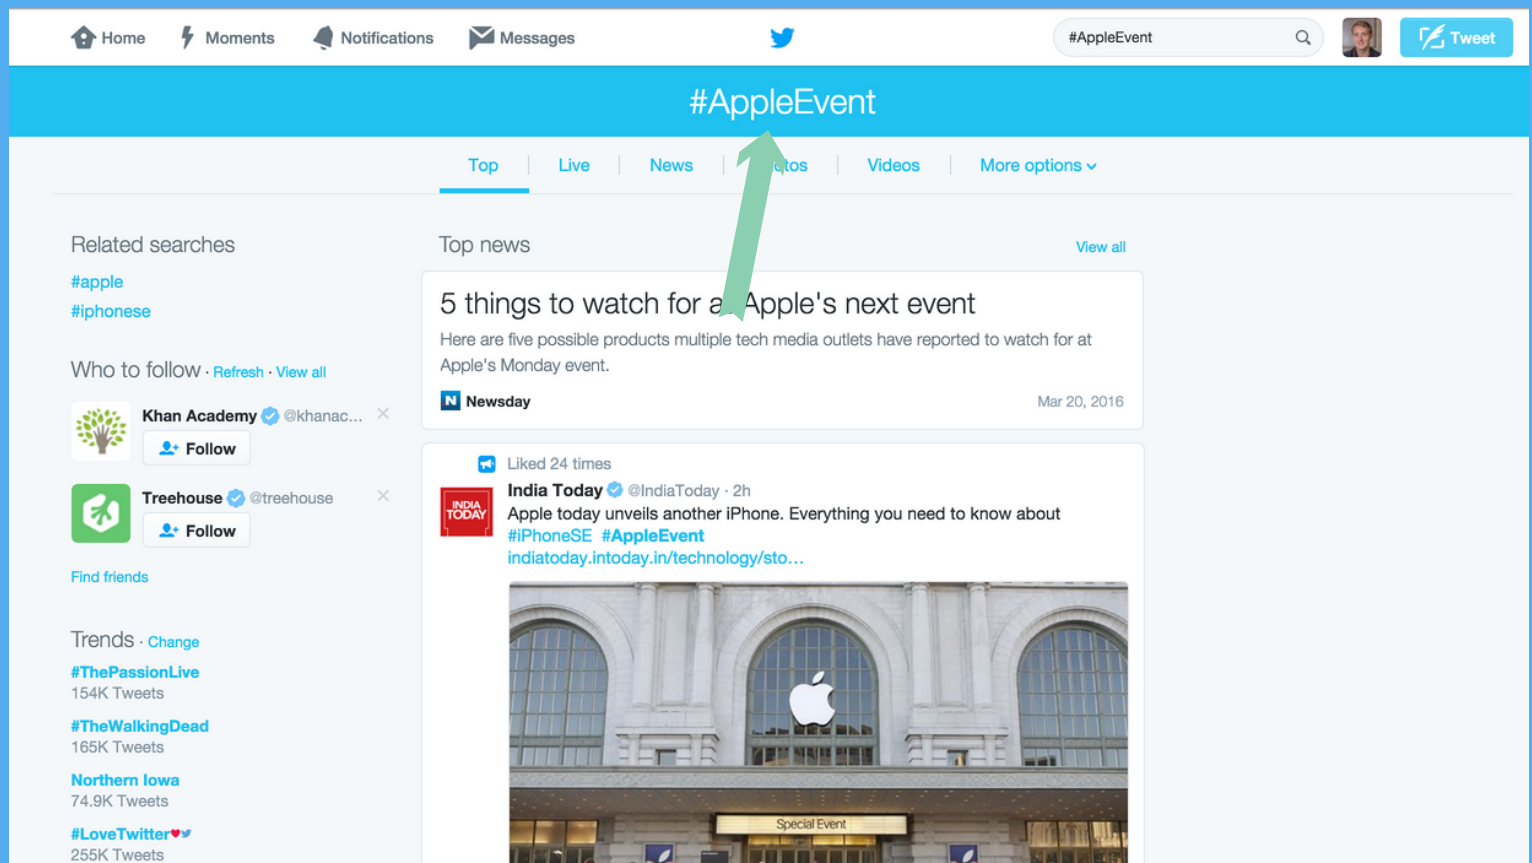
Home Moments Notifications Messages

#AppleEvent

Tweet

#AppleEvent

Top | Live | News | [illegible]tos | Videos | More options

Related searches
#apple
#iphonese

Who to follow · Refresh · View all

Khan Academy @khanac...
Follow

Treehouse @treehouse
Follow

Find friends

Trends · Change
#ThePassionLive
154K Tweets
#TheWalkingDead
165K Tweets
Northern Iowa
74.9K Tweets
#LoveTwitter
255K Tweets

Top news
View all

5 things to watch for a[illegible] Apple's next event
Here are five possible products multiple tech media outlets have reported to watch for at Apple's Monday event.
Newsday
Mar 20, 2016

Liked 24 times
India Today @IndiaToday · 2h
Apple today unveils another iPhone. Everything you need to know about #iPhoneSE #AppleEvent indiatoday.intoday.in/technology/sto...

INDIA TODAY

Special Event